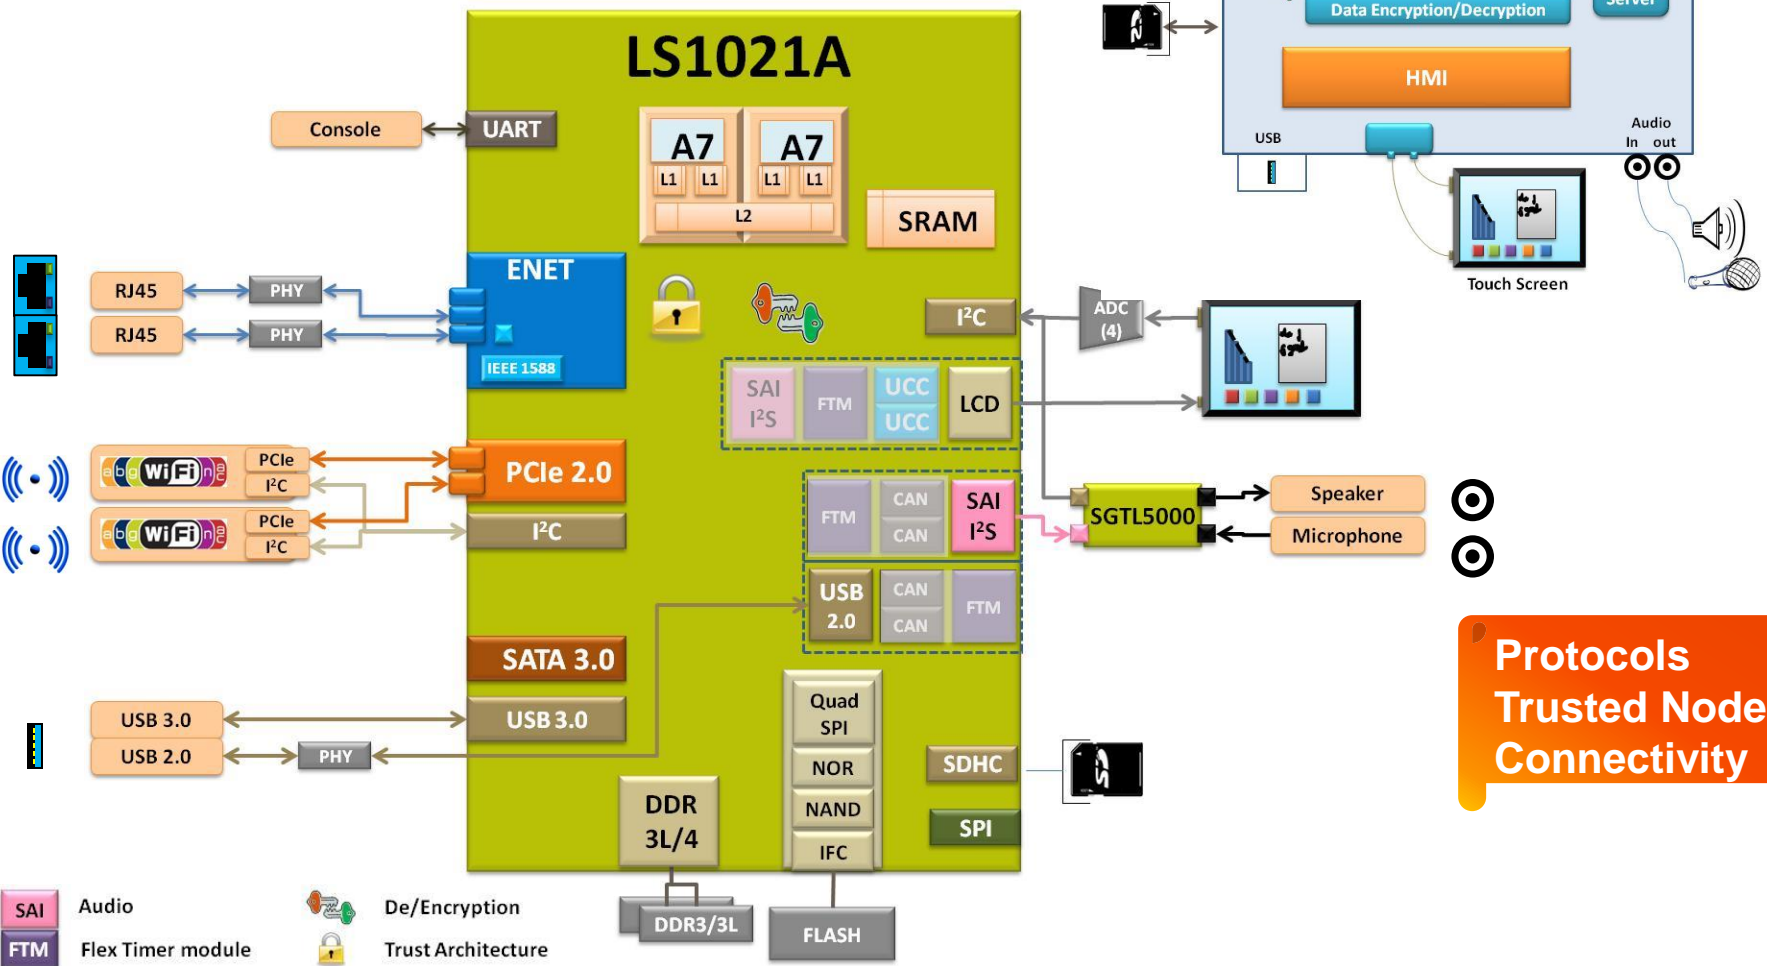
Data Encryption/Decryption

Server

HMI

USB

Audio
In out

Touch Screen

LS1021A

Console

UART

A7
L1 L1

A7
L1 L1

L2

SRAM

RJ45

PHY

RJ45

PHY

ENET

IEEE 1588

$I^2C$

ADC (4)

SAI $I^2S$

FTM

UCC
UCC

LCD

PCIe
$I^2C$

PCIe
$I^2C$

PCIe 2.0

$I^2C$

FTM

CAN
CAN

SAI
$I^2S$

SGTL5000

Speaker

Microphone

USB 2.0

CAN
CAN

FTM

SATA 3.0

Protocols
Trusted Node
Connectivity

USB 3.0

USB 3.0

USB 2.0

PHY

Quad SPI

NOR

NAND

IFC

SDHC

SPI

DDR 3L/4

DDR3/3L

FLASH

SAI Audio

FTM Flex Timer module

De/Encryption

Trust Architecture